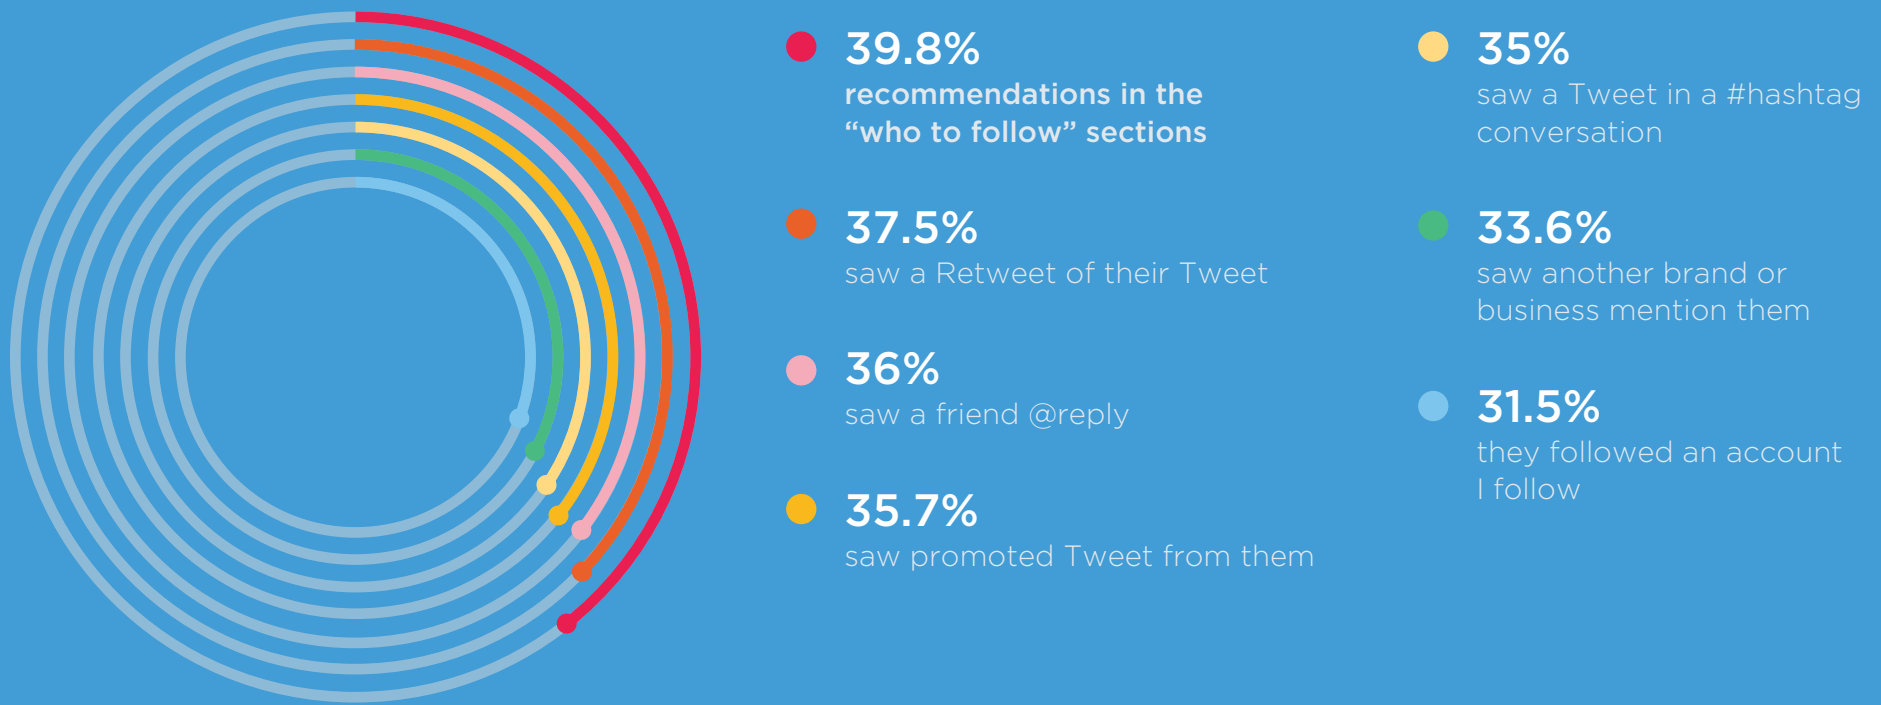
39.8%
recommendations in the "who to follow" sections

37.5%
saw a Retweet of their Tweet

36%
saw a friend @reply

35.7%
saw promoted Tweet from them

35%
saw a Tweet in a #hashtag conversation

33.6%
saw another brand or business mention them

31.5%
they followed an account I follow